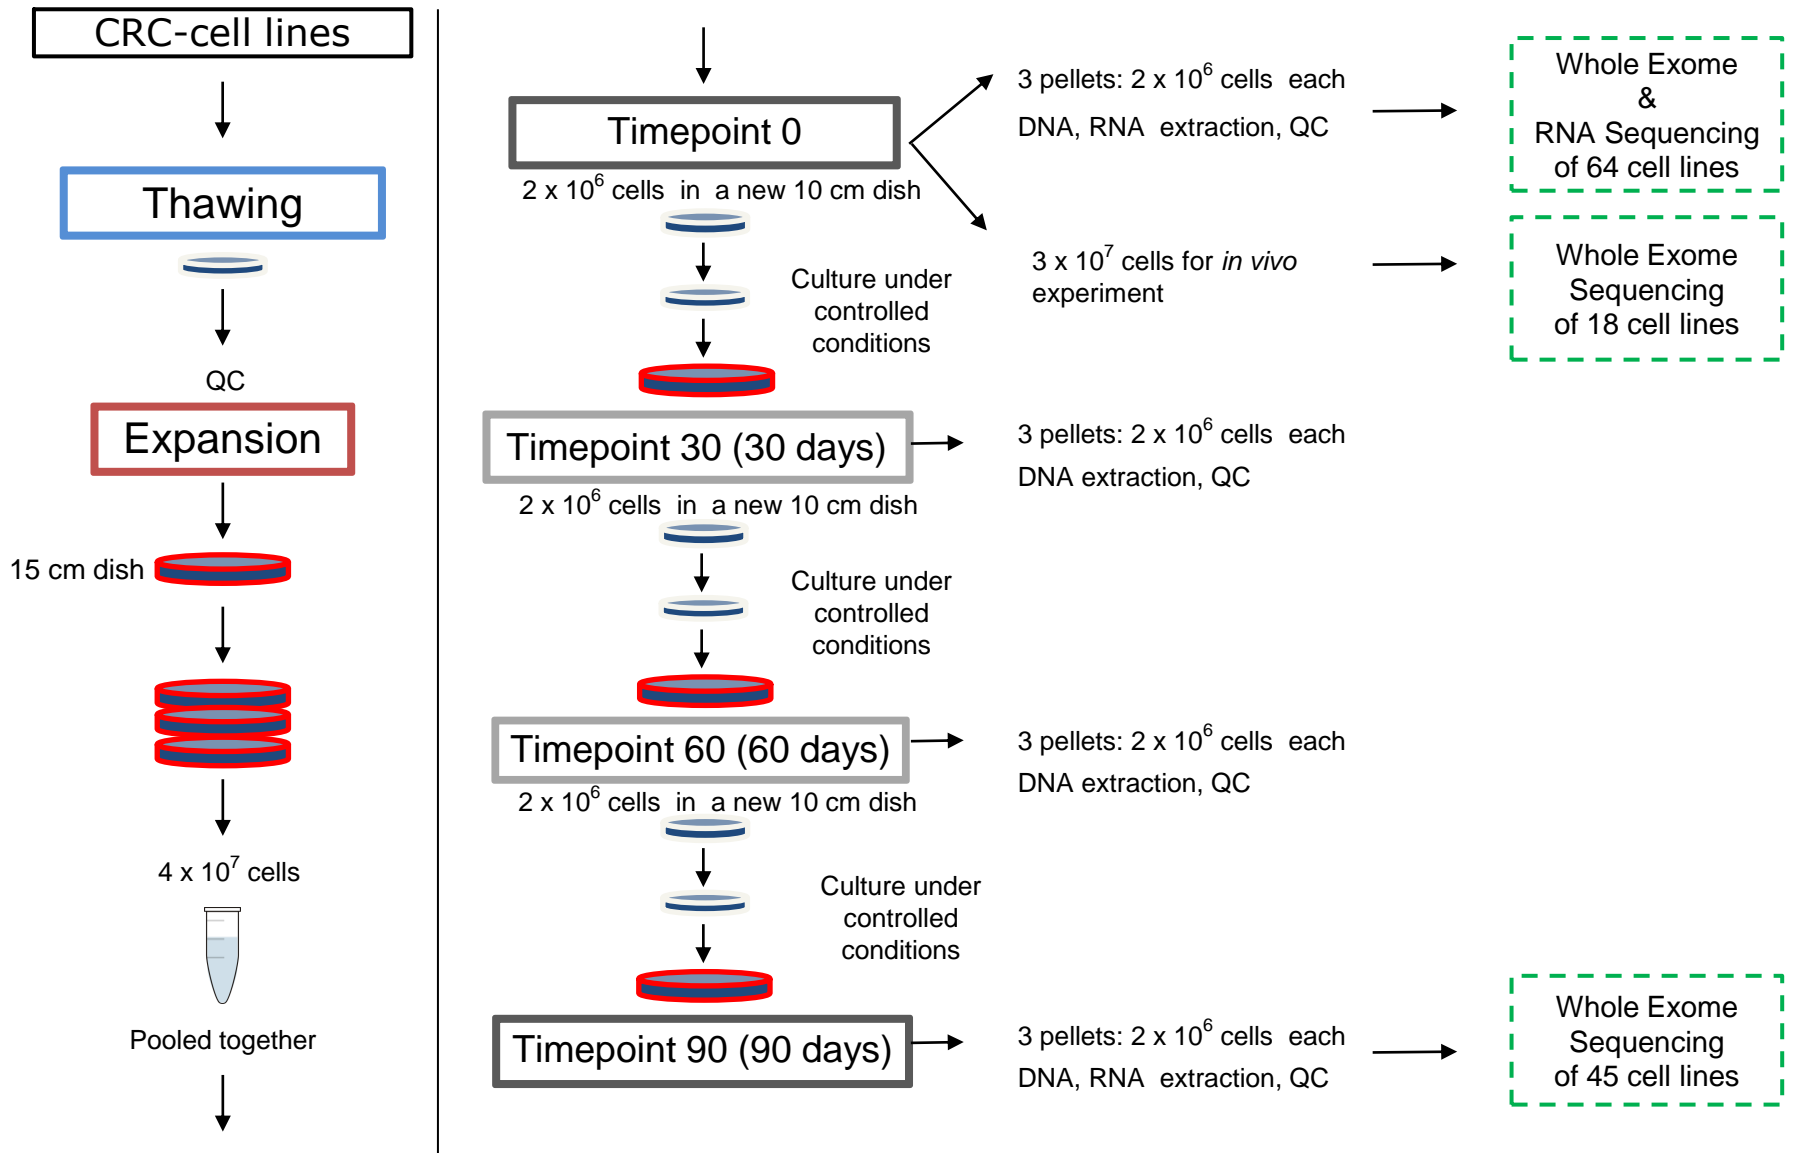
CRC-cell lines

Thawing

QC

Expansion

15 cm dish

4 x $10^7$ cells

Pooled together

Timepoint 0

2 x $10^6$ cells in a new 10 cm dish

Culture under controlled conditions

3 pellets: 2 x $10^6$ cells each

DNA, RNA extraction, QC

Whole Exome & RNA Sequencing of 64 cell lines

3 x $10^7$ cells for *in vivo* experiment

Whole Exome Sequencing of 18 cell lines

Timepoint 30 (30 days)

2 x $10^6$ cells in a new 10 cm dish

Culture under controlled conditions

3 pellets: 2 x $10^6$ cells each

DNA extraction, QC

Timepoint 60 (60 days)

2 x $10^6$ cells in a new 10 cm dish

Culture under controlled conditions

3 pellets: 2 x $10^6$ cells each

DNA extraction, QC

Timepoint 90 (90 days)

3 pellets: 2 x $10^6$ cells each

DNA, RNA extraction, QC

Whole Exome Sequencing of 45 cell lines